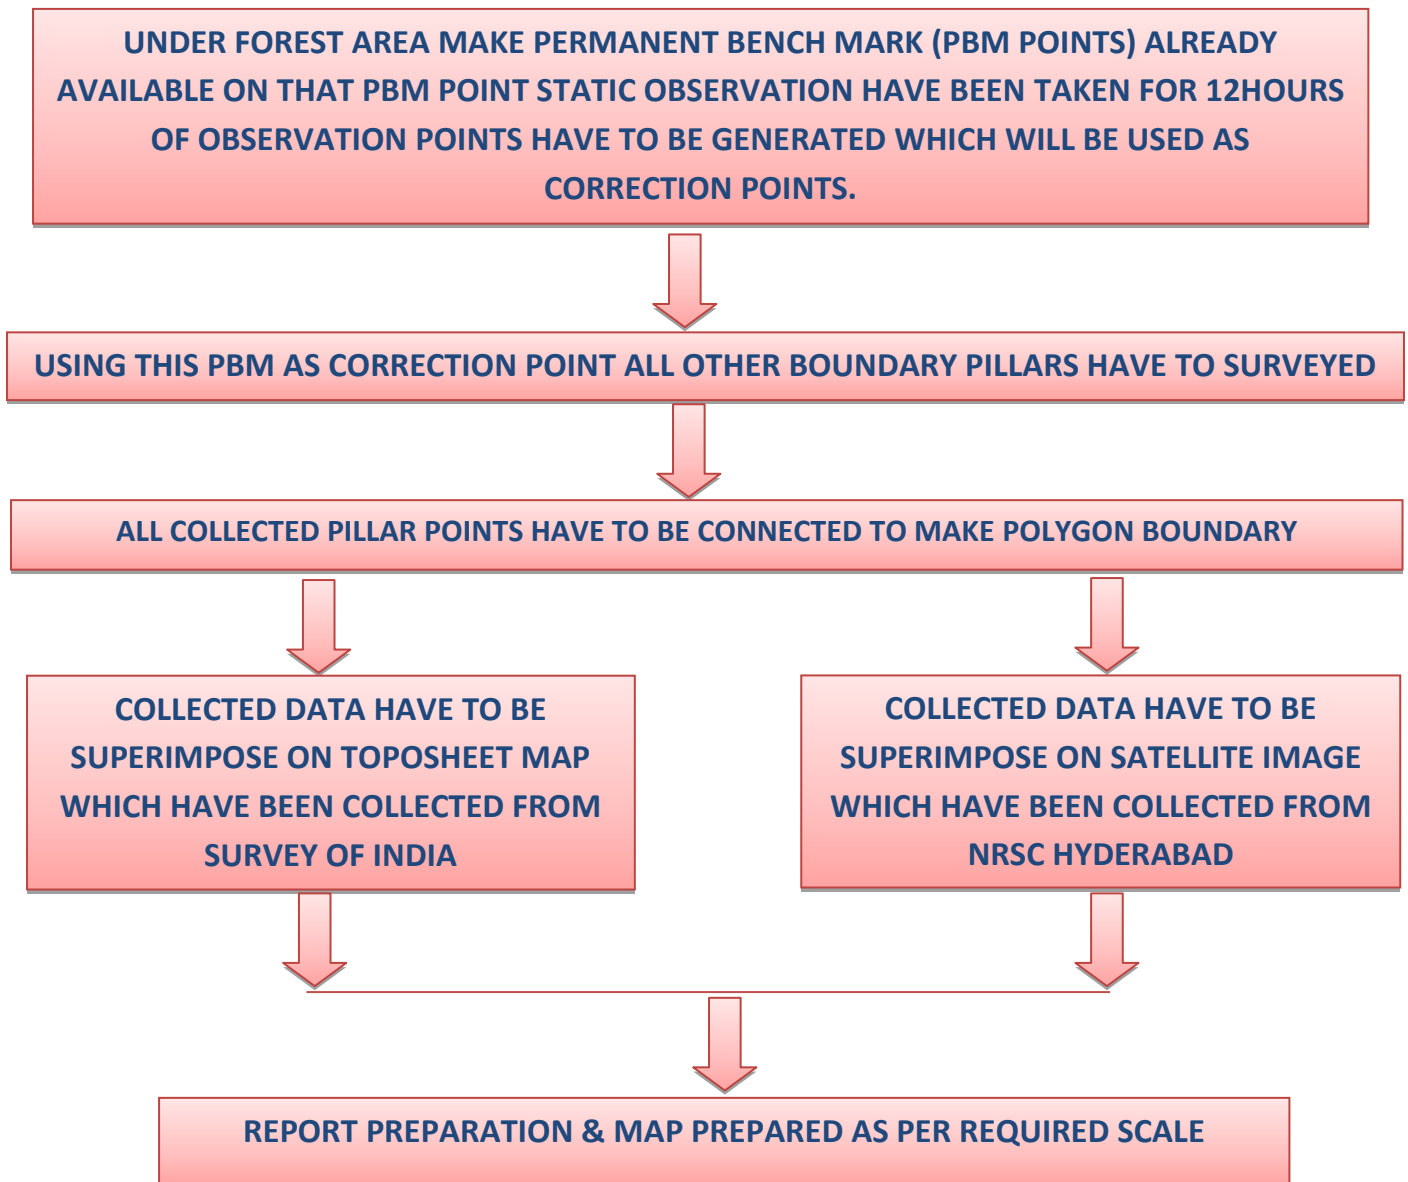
UNDER FOREST AREA MAKE PERMANENT BENCH MARK (PBM POINTS) ALREADY AVAILABLE ON THAT PBM POINT STATIC OBSERVATION HAVE BEEN TAKEN FOR 12HOURS OF OBSERVATION POINTS HAVE TO BE GENERATED WHICH WILL BE USED AS CORRECTION POINTS.

USING THIS PBM AS CORRECTION POINT ALL OTHER BOUNDARY PILLARS HAVE TO SURVEYED

ALL COLLECTED PILLAR POINTS HAVE TO BE CONNECTED TO MAKE POLYGON BOUNDARY

COLLECTED DATA HAVE TO BE SUPERIMPOSE ON TOPOSHEET MAP WHICH HAVE BEEN COLLECTED FROM SURVEY OF INDIA

COLLECTED DATA HAVE TO BE SUPERIMPOSE ON SATELLITE IMAGE WHICH HAVE BEEN COLLECTED FROM NRSC HYDERABAD

REPORT PREPARATION & MAP PREPARED AS PER REQUIRED SCALE